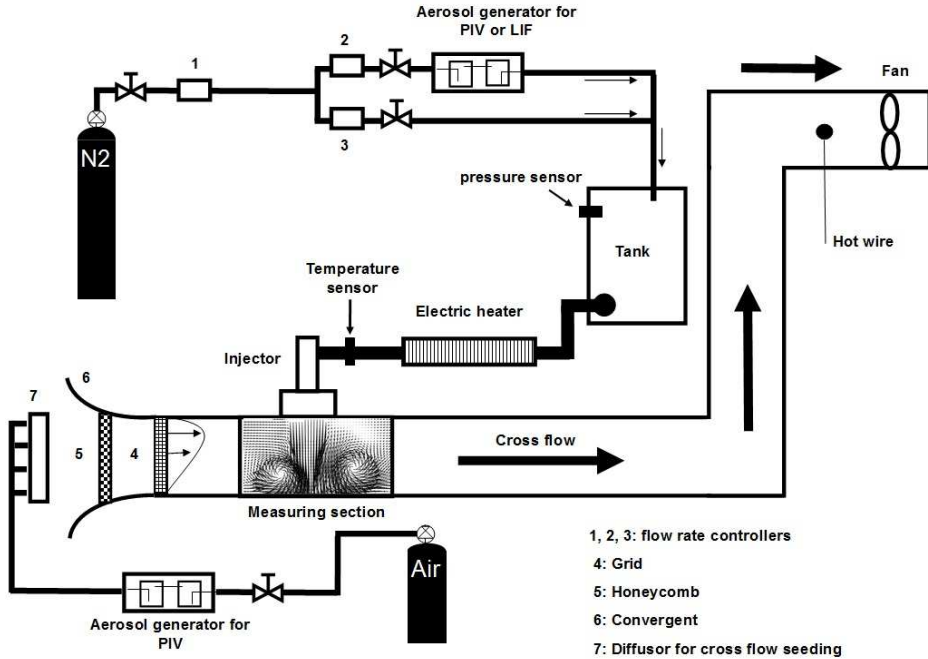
Aerosol generator for PIV or LIF

1

2

3

N2

Fan

pressure sensor

Hot wire

Tank

Temperature sensor

Electric heater

Injector

6

7

5

4

Cross flow

Measuring section

Air

1, 2, 3: flow rate controllers

4: Grid

5: Honeycomb

6: Convergent

7: Diffusor for cross flow seeding

Aerosol generator for PIV